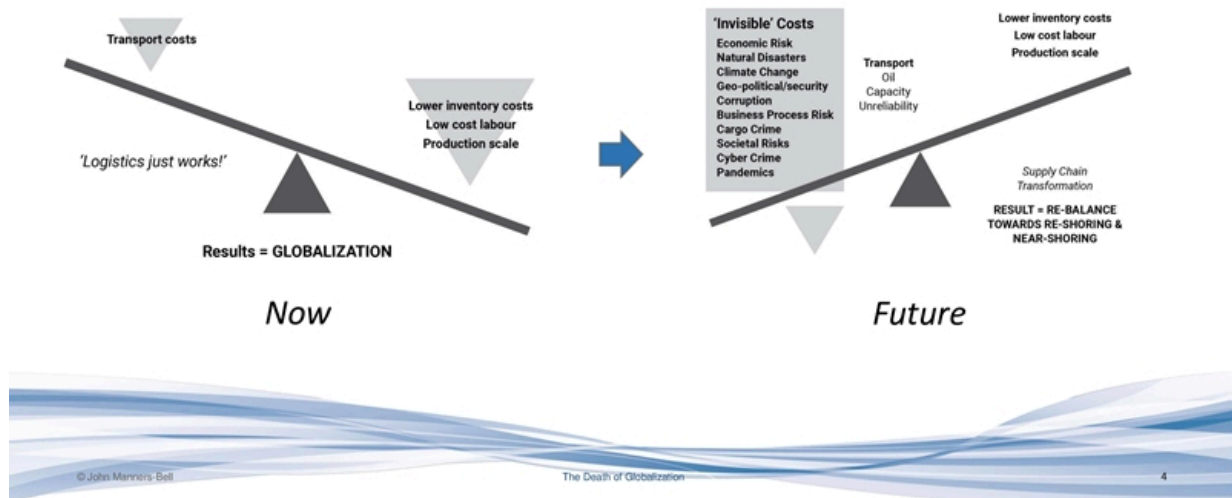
Transport costs

Lower inventory costs
Low cost labour
Production scale

'Logistics just works!'

Results = GLOBALIZATION

Now

'Invisible' Costs
Economic Risk
Natural Disasters
Climate Change
Geo-political/security
Corruption
Business Process Risk
Cargo Crime
Societal Risks
Cyber Crime
Pandemics

Transport
Oil
Capacity
Unreliability

Lower inventory costs
Low cost labour
Production scale

Supply Chain Transformation

RESULT = RE-BALANCE TOWARDS RE-SHORING & NEAR-SHORING

Future

© John Manners-Bell

The Death of Globalization

4